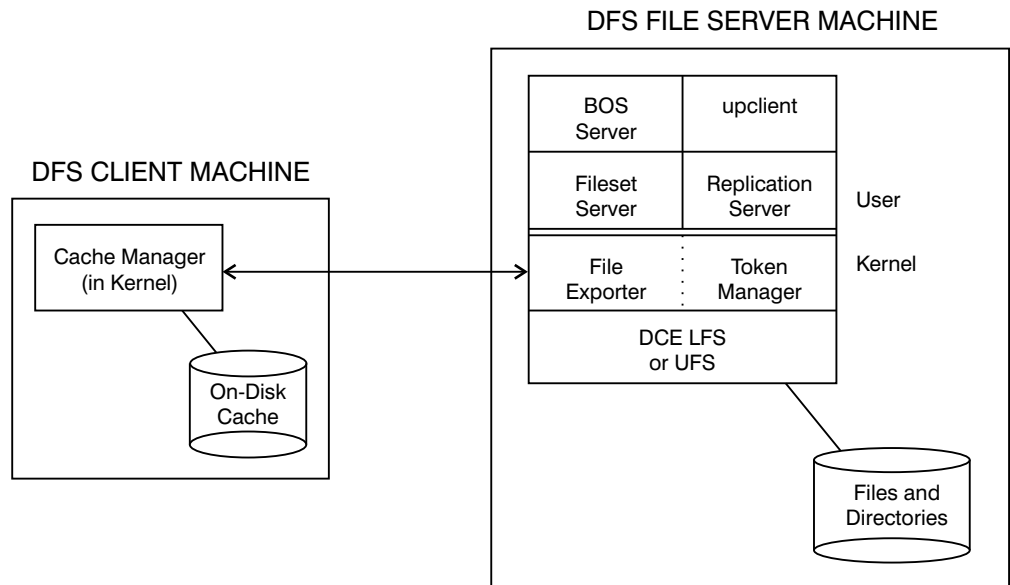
DFS FILE SERVER MACHINE

DFS CLIENT MACHINE

Cache Manager (in Kernel)

On-Disk Cache

BOS Server

upclient

Fileset Server

Replication Server

User

Kernel

File Exporter

Token Manager

DCE LFS or UFS

Files and Directories